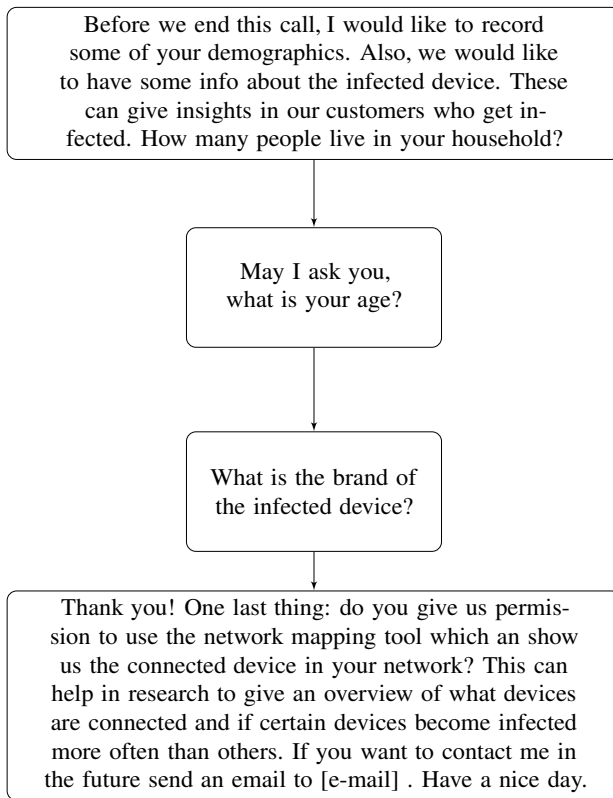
Before we end this call, I would like to record some of your demographics. Also, we would like to have some info about the infected device. These can give insights in our customers who get infected. How many people live in your household?

May I ask you, what is your age?

What is the brand of the infected device?

Thank you! One last thing: do you give us permission to use the network mapping tool which an show us the connected device in your network? This can help in research to give an overview of what devices are connected and if certain devices become infected more often than others. If you want to contact me in the future send an email to [e-mail] . Have a nice day.